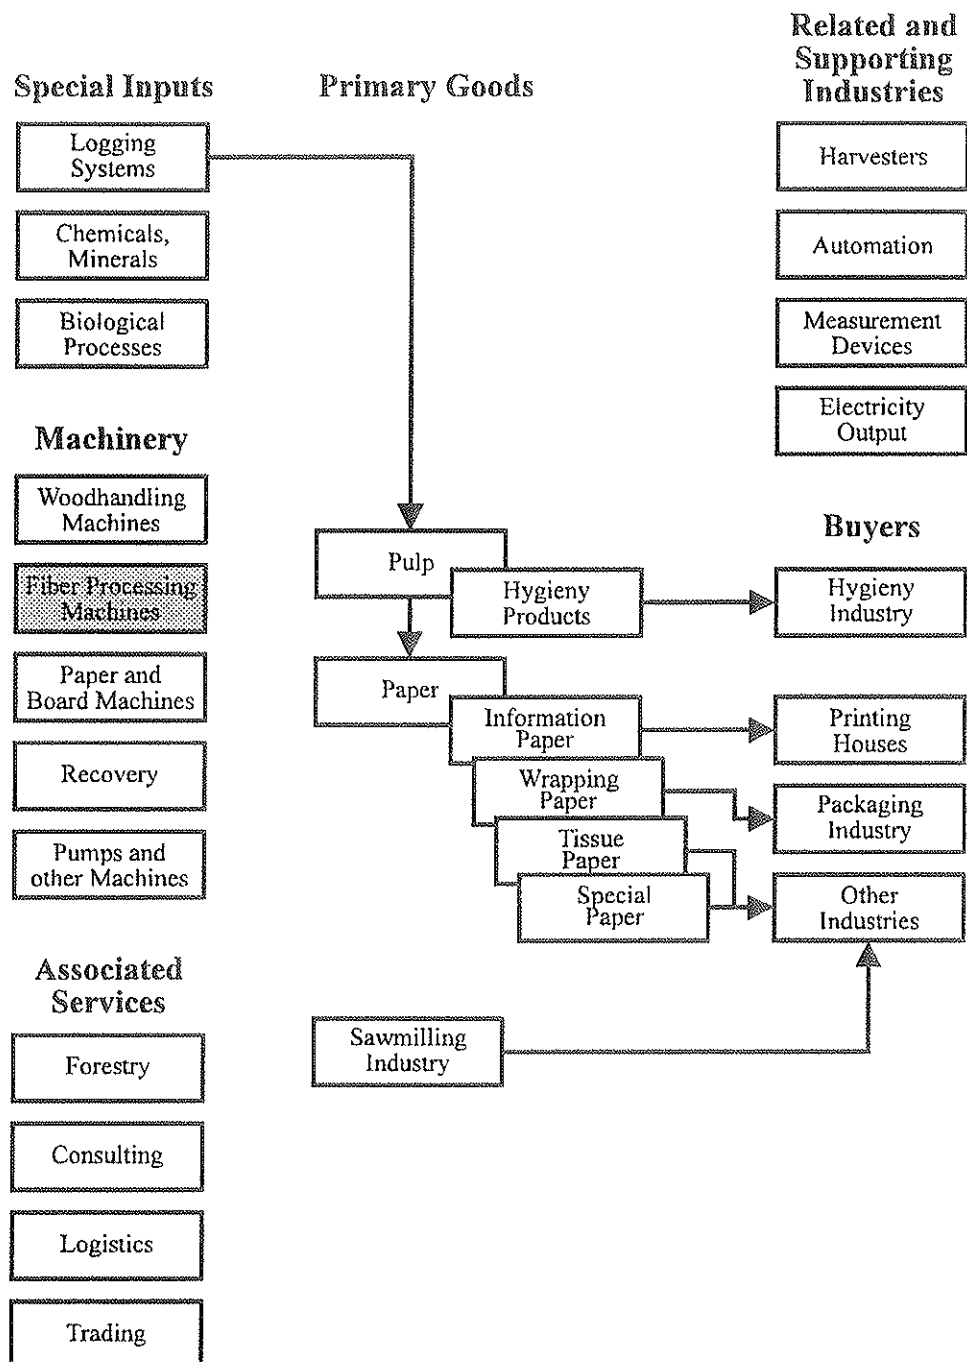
Special Inputs

Logging Systems

Chemicals, Minerals

Biological Processes

Machinery

Woodhandling Machines

Fiber Processing Machines

Paper and Board Machines

Recovery

Pumps and other Machines

Associated Services

Forestry

Consulting

Logistics

Trading

Primary Goods

Pulp

Hygieny Products

Paper

Information Paper

Wrapping Paper

Tissue Paper

Special Paper

Sawmilling Industry

Related and Supporting Industries

Harvesters

Automation

Measurement Devices

Electricity Output

Buyers

Hygieny Industry

Printing Houses

Packaging Industry

Other Industries